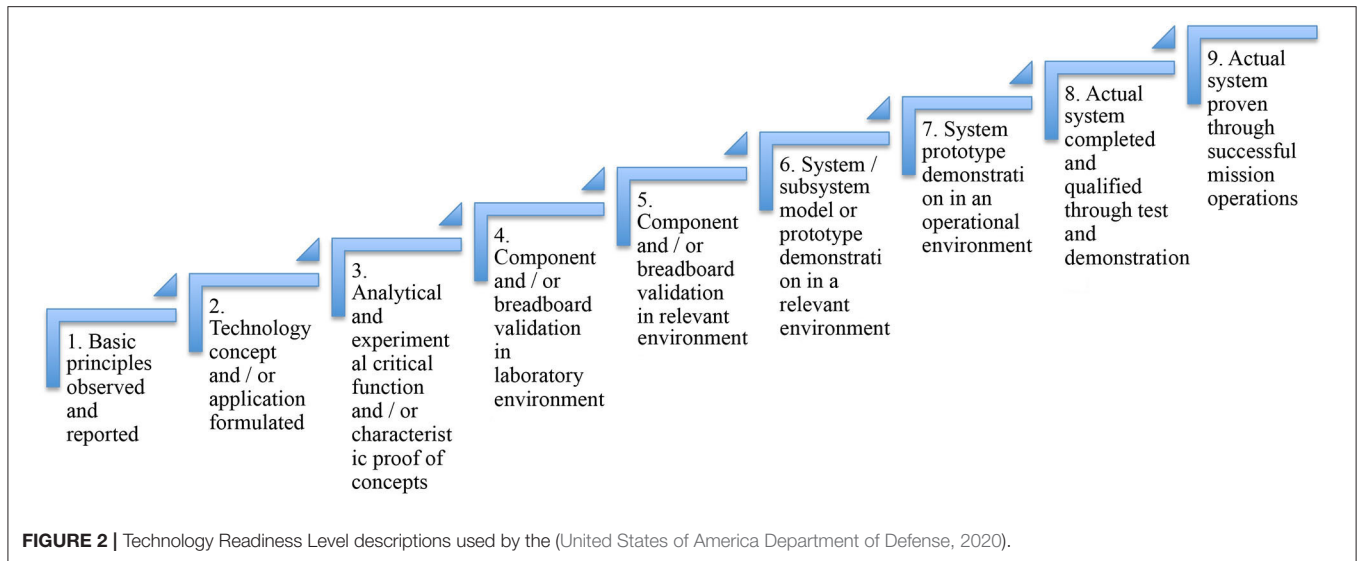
1. Basic principles observed and reported

2. Technology concept and / or application formulated

3. Analytical and experiment al critical function and / or characterist ic proof of concepts

4. Component and / or breadboard validation in laboratory environment

5. Component and / or breadboard validation in relevant environment

6. System / subsystem model or prototype demonstrati on in a relevant environment

7. System prototype demonstrati on in an operational environment

8. Actual system completed and qualified through test and demonstration

9. Actual system proven through successful mission operations

FIGURE 2 | Technology Readiness Level descriptions used by the (United States of America Department of Defense, 2020).